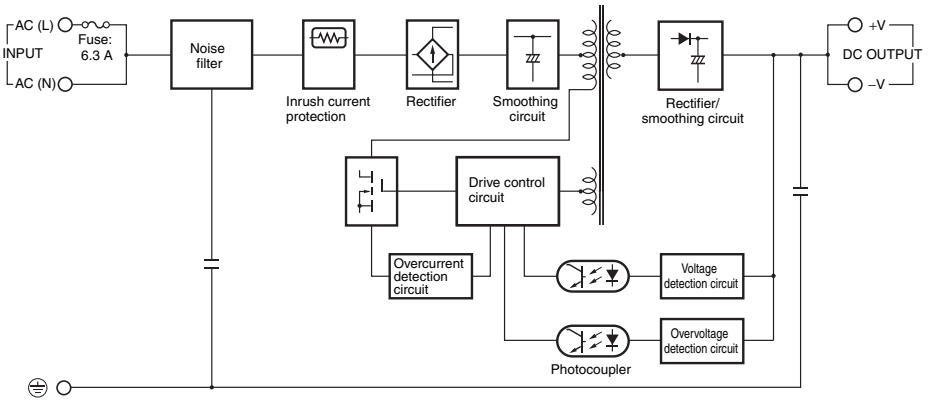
AC (L)
INPUT
AC (N)
Fuse: 6.3 A
Noise filter
Inrush current protection
Rectifier
Smoothing circuit
Rectifier/ smoothing circuit
+V
DC OUTPUT
−V
Drive control circuit
Overcurrent detection circuit
Voltage detection circuit
Overvoltage detection circuit
Photocoupler